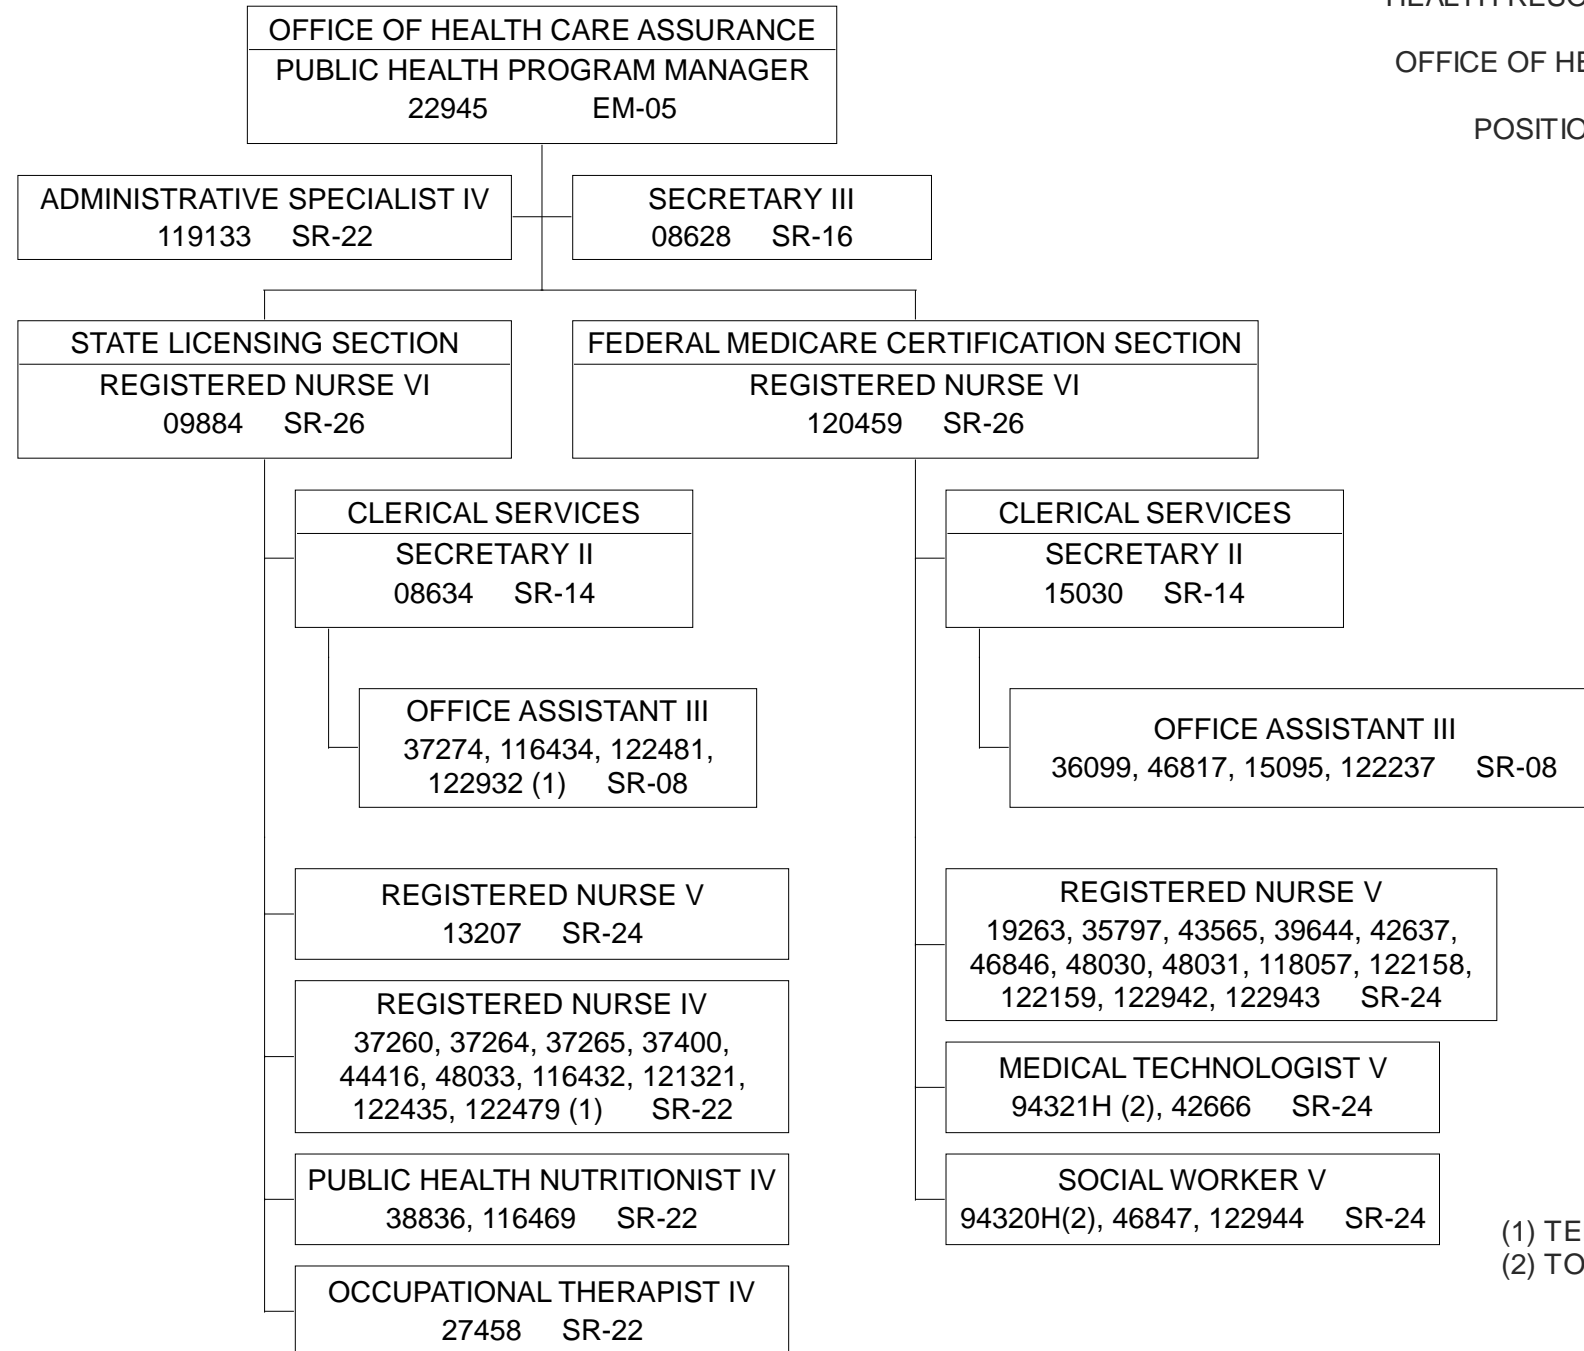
HEALTH RESO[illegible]

OFFICE OF HE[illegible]

POSITIO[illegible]

OFFICE OF HEALTH CARE ASSURANCE
PUBLIC HEALTH PROGRAM MANAGER
22945 EM-05

ADMINISTRATIVE SPECIALIST IV
119133 SR-22

SECRETARY III
08628 SR-16

STATE LICENSING SECTION
REGISTERED NURSE VI
09884 SR-26

FEDERAL MEDICARE CERTIFICATION SECTION
REGISTERED NURSE VI
120459 SR-26

CLERICAL SERVICES
SECRETARY II
08634 SR-14

OFFICE ASSISTANT III
37274, 116434, 122481, 122932 (1) SR-08

REGISTERED NURSE V
13207 SR-24

REGISTERED NURSE IV
37260, 37264, 37265, 37400, 44416, 48033, 116432, 121321, 122435, 122479 (1) SR-22

PUBLIC HEALTH NUTRITIONIST IV
38836, 116469 SR-22

OCCUPATIONAL THERAPIST IV
27458 SR-22

CLERICAL SERVICES
SECRETARY II
15030 SR-14

OFFICE ASSISTANT III
36099, 46817, 15095, 122237 SR-08

REGISTERED NURSE V
19263, 35797, 43565, 39644, 42637, 46846, 48030, 48031, 118057, 122158, 122159, 122942, 122943 SR-24

MEDICAL TECHNOLOGIST V
94321H (2), 42666 SR-24

SOCIAL WORKER V
94320H(2), 46847, 122944 SR-24

(1) TE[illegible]
(2) TO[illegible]